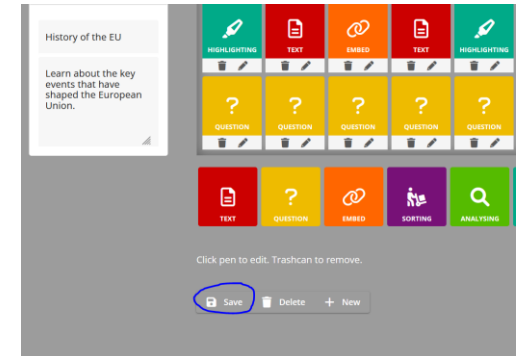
History of the EU

Learn about the key events that have shaped the European Union.

HIGHLIGHTING
TEXT
EMBED
TEXT
HIGHLIGHTING

QUESTION
QUESTION
QUESTION
QUESTION
QUESTION

TEXT
QUESTION
EMBED
SORTING
ANALYSING

Click pen to edit. Trashcan to remove.

Save
Delete
+ New